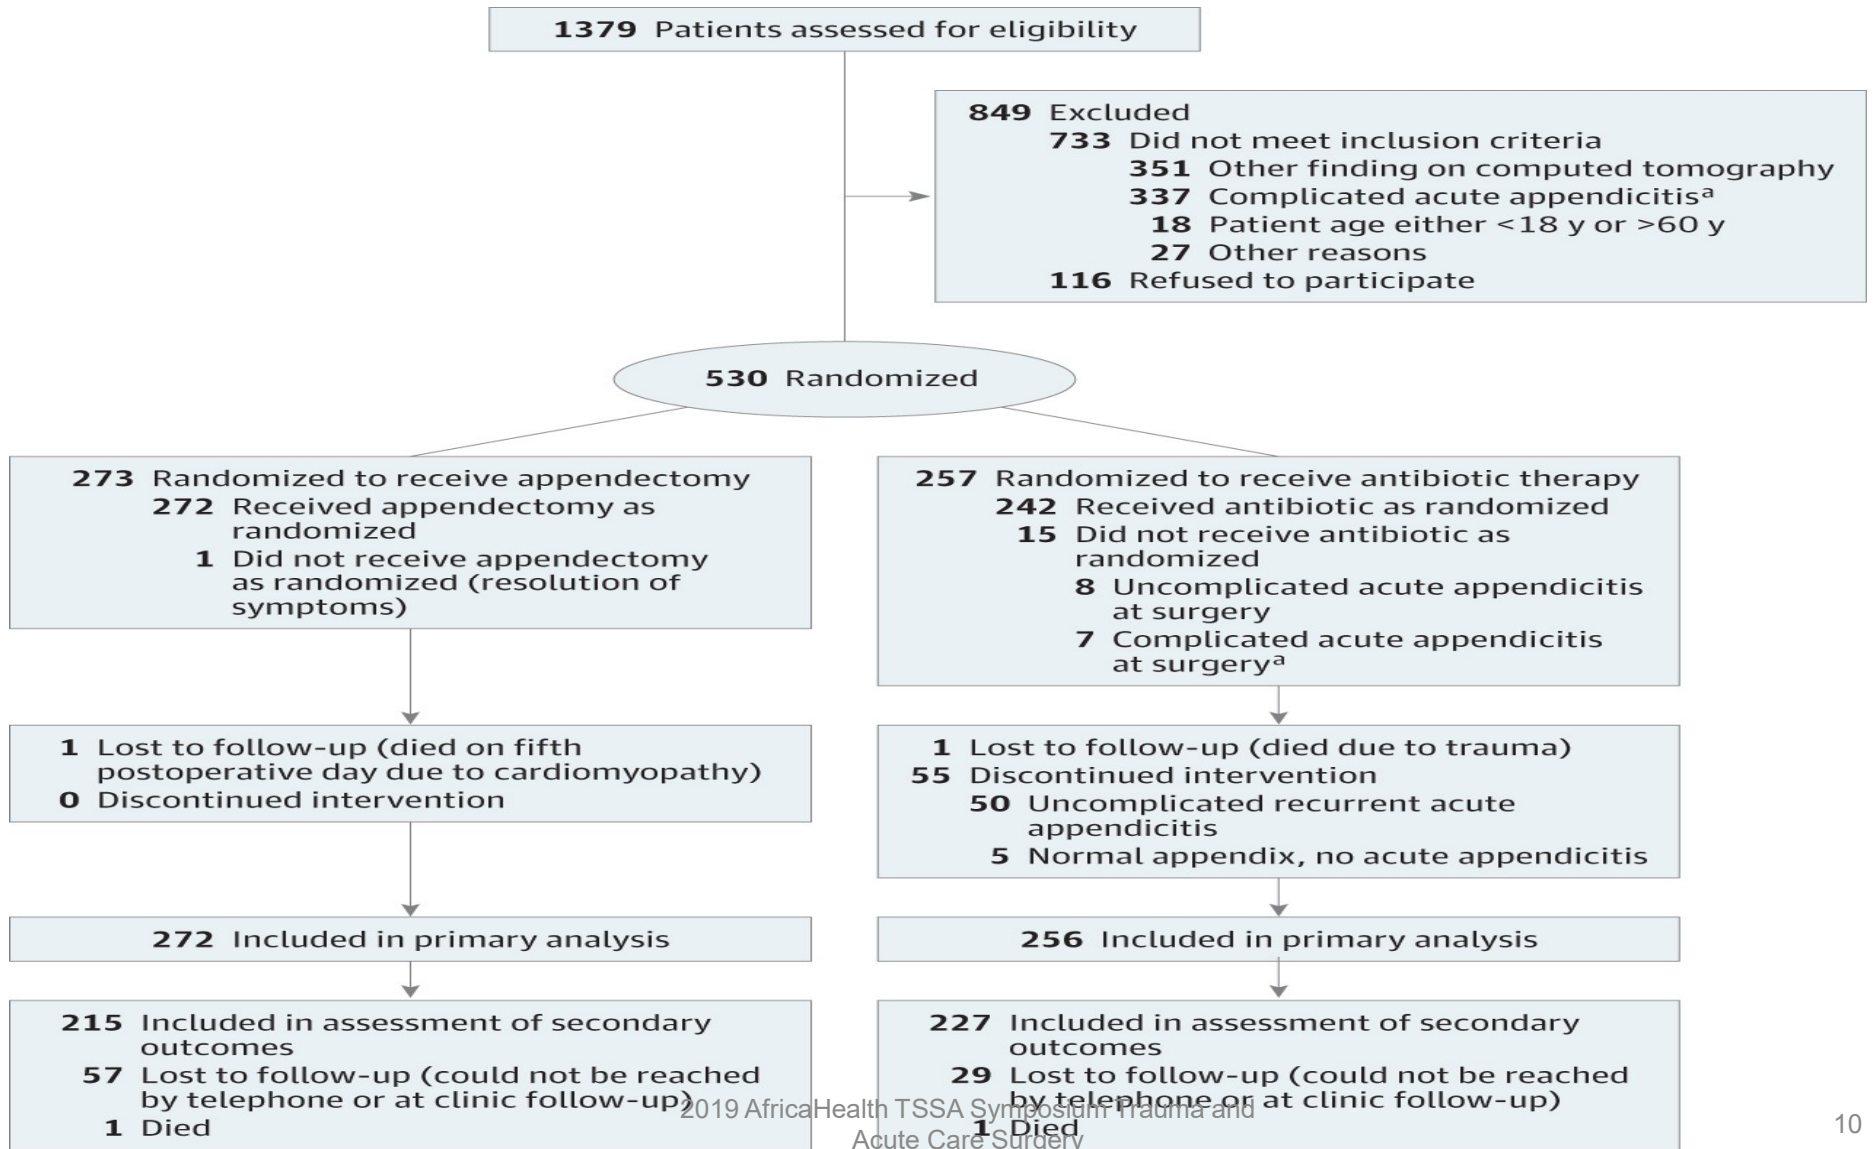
1379 Patients assessed for eligibility

849 Excluded
733 Did not meet inclusion criteria
351 Other finding on computed tomography
337 Complicated acute appendicitis$^a$
18 Patient age either <18 y or >60 y
27 Other reasons
116 Refused to participate

530 Randomized

273 Randomized to receive appendectomy
272 Received appendectomy as randomized
1 Did not receive appendectomy as randomized (resolution of symptoms)

257 Randomized to receive antibiotic therapy
242 Received antibiotic as randomized
15 Did not receive antibiotic as randomized
8 Uncomplicated acute appendicitis at surgery
7 Complicated acute appendicitis at surgery$^a$

1 Lost to follow-up (died on fifth postoperative day due to cardiomyopathy)
0 Discontinued intervention

1 Lost to follow-up (died due to trauma)
55 Discontinued intervention
50 Uncomplicated recurrent acute appendicitis
5 Normal appendix, no acute appendicitis

272 Included in primary analysis

256 Included in primary analysis

215 Included in assessment of secondary outcomes
57 Lost to follow-up (could not be reached by telephone or at clinic follow-up)
1 Died

227 Included in assessment of secondary outcomes
29 Lost to follow-up (could not be reached by telephone or at clinic follow-up)
1 Died

2019 AfricaHealth TSSA Symposium Trauma and Acute Care Surgery

10